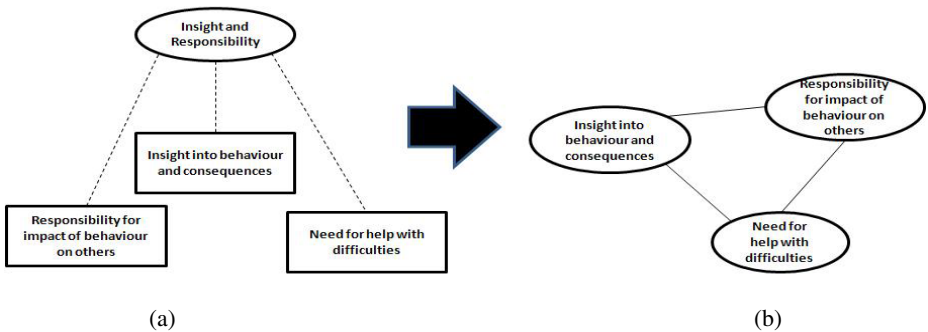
Insight and Responsibility

Insight into behaviour and consequences

Responsibility for impact of behaviour on others

Need for help with difficulties

(a)

Responsibility for impact of behaviour on others

Insight into behaviour and consequences

Need for help with difficulties

(b)